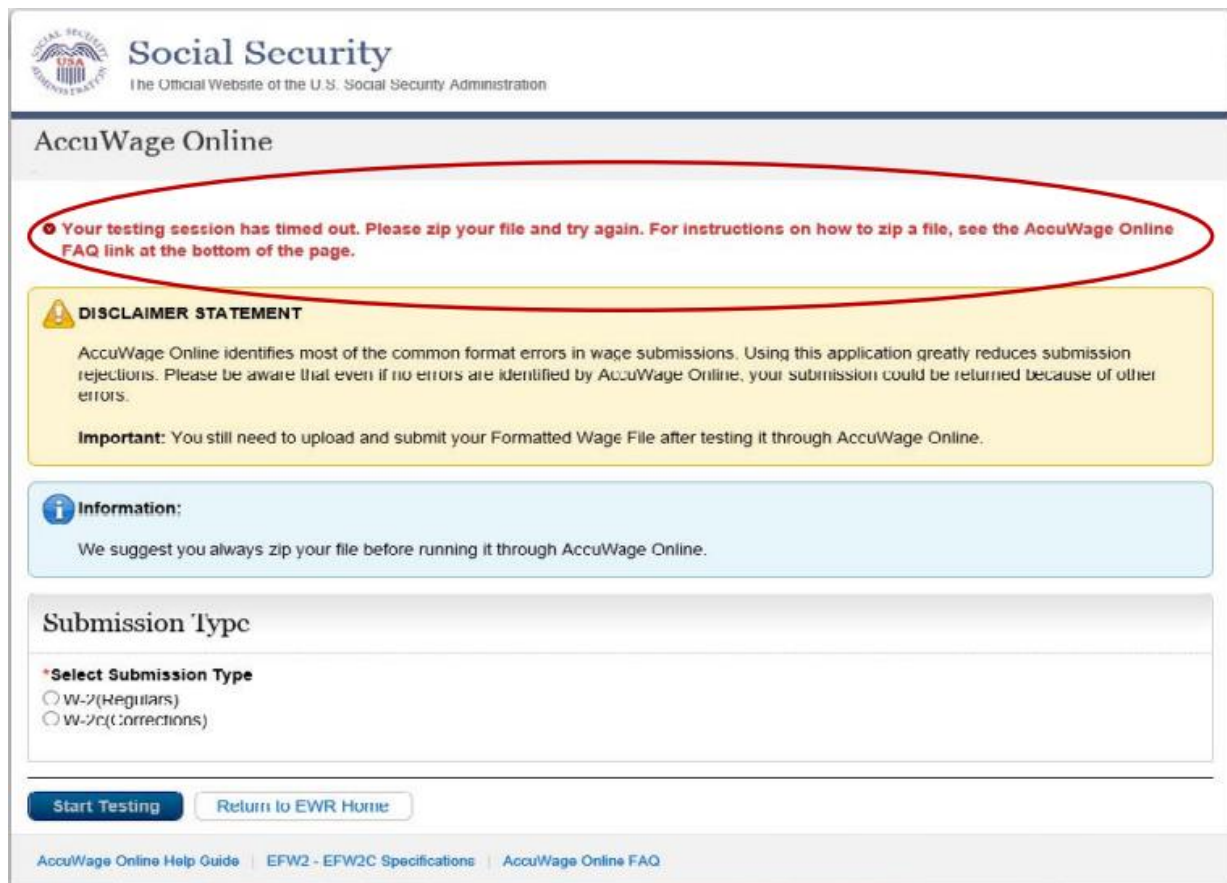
SOCIAL SECURITY ADMINISTRATION USA

Social Security
The Official Website of the U.S. Social Security Administration

AccuWage Online

Your testing session has timed out. Please zip your file and try again. For instructions on how to zip a file, see the AccuWage Online FAQ link at the bottom of the page.

DISCLAIMER STATEMENT

AccuWage Online identifies most of the common format errors in wage submissions. Using this application greatly reduces submission rejections. Please be aware that even if no errors are identified by AccuWage Online, your submission could be returned because of other errors.

Important: You still need to upload and submit your Formatted Wage File after testing it through AccuWage Online.

Information:

We suggest you always zip your file before running it through AccuWage Online.

Submission Type

*Select Submission Type
W-2(Regulars)
W-2c(Corrections)

Start Testing
Return to EWR Home

AccuWage Online Help Guide | EFW2 - EFW2C Specifications | AccuWage Online FAQ